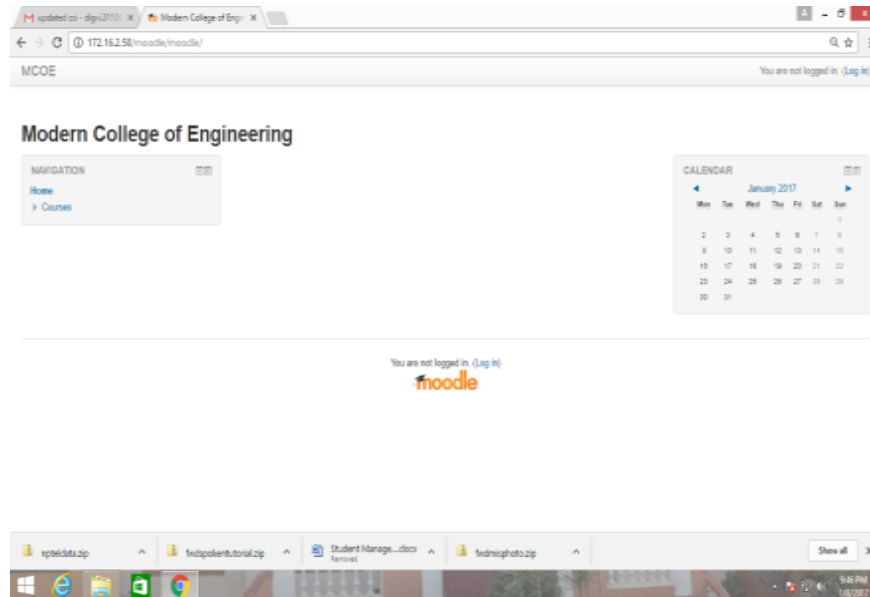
M updated csi - digni31101 ×
Modern College of Engi ×

172.16.2.58/moodle/moodle/

MCOE
You are not logged in. (Log in)

Modern College of Engineering

NAVIGATION
Home
Courses

CALENDAR
◄ January 2017 ►

| Mon | Tue | Wed | Thu | Fri | Sat | Sun |
|---|---|---|---|---|---|---|
| | | | | | | 1 |
| 2 | 3 | 4 | 5 | 6 | 7 | 8 |
| 9 | 10 | 11 | 12 | 13 | 14 | 15 |
| 16 | 17 | 18 | 19 | 20 | 21 | 22 |
| 23 | 24 | 25 | 26 | 27 | 28 | 29 |
| 30 | 31 | | | | | |

You are not logged in. (Log in)
moodle

nptel data.zip
fwdspokentutorial.zip
Student Manage....docx Removed
fwdmeophoto.zip
Show all

9:46 PM
1/8/2017